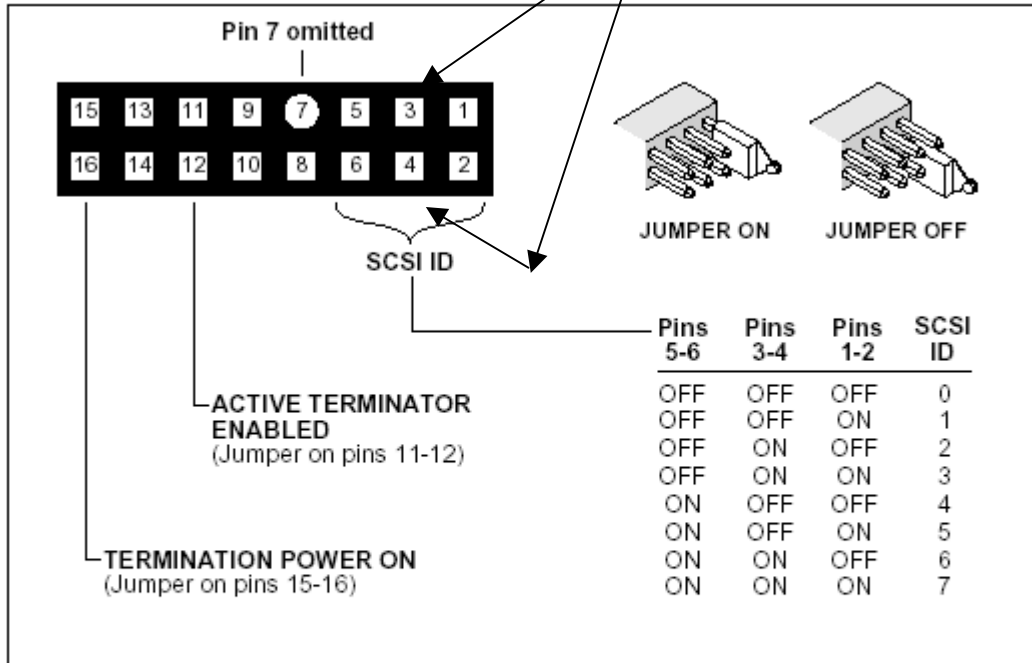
Pin 7 omitted

15 13 11 9 7 5 3 1
16 14 12 10 8 6 4 2

JUMPER ON JUMPER OFF

SCSI ID

| Pins 5-6 | Pins 3-4 | Pins 1-2 | SCSI ID |
|---|---|---|---|
| OFF | OFF | OFF | 0 |
| OFF | OFF | ON | 1 |
| OFF | ON | OFF | 2 |
| OFF | ON | ON | 3 |
| ON | OFF | OFF | 4 |
| ON | OFF | ON | 5 |
| ON | ON | OFF | 6 |
| ON | ON | ON | 7 |

ACTIVE TERMINATOR ENABLED
(Jumper on pins 11-12)

TERMINATION POWER ON
(Jumper on pins 15-16)